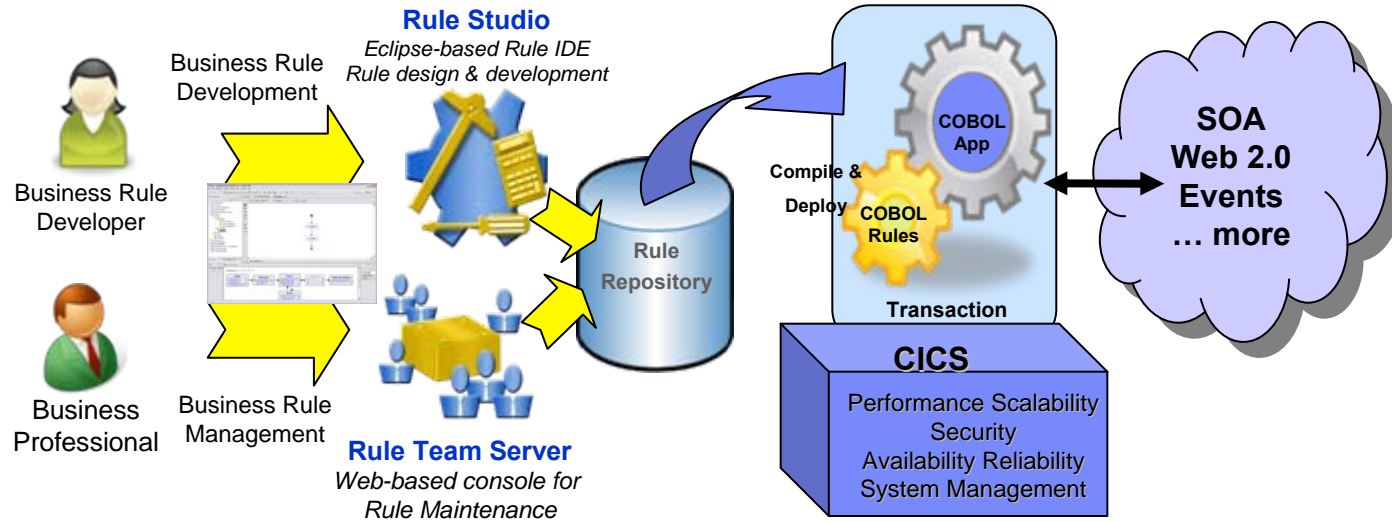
Rule Studio
Eclipse-based Rule IDE
Rule design & development

Business Rule Development

Business Rule Developer

Business Professional

Business Rule Management

Rule Team Server
Web-based console for Rule Maintenance

Rule Repository

Compile & Deploy

COBOL App

COBOL Rules

Transaction

SOA
Web 2.0
Events
… more

CICS
Performance Scalability
Security
Availability Reliability
System Management